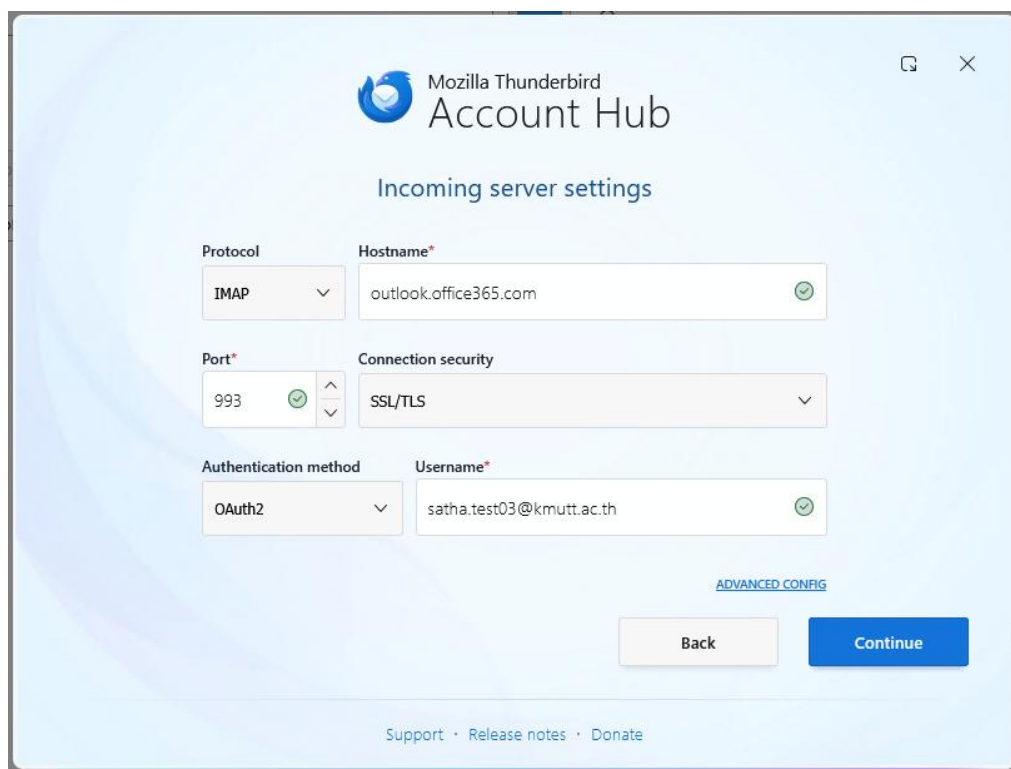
Mozilla Thunderbird
Account Hub

Incoming server settings

Protocol
IMAP

Hostname*
outlook.office365.com

Port*
993

Connection security
SSL/TLS

Authentication method
OAuth2

Username*
satha.test03@kmutt.ac.th

ADVANCED CONFIG

Back

Continue

Support · Release notes · Donate